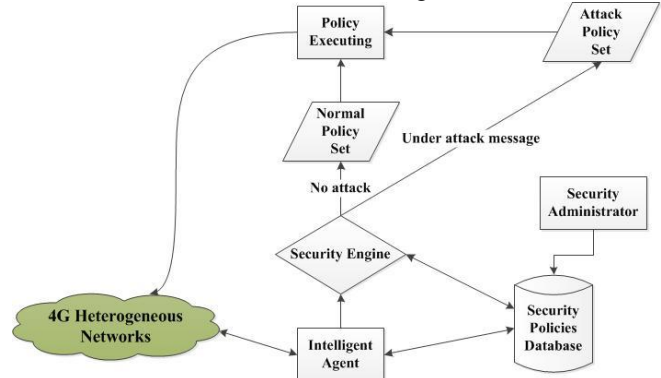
Policy Executing

Attack Policy Set

Normal Policy Set

Under attack message

No attack

Security Administrator

Security Engine

4G Heterogeneous Networks

Security Policies Database

Intelligent Agent